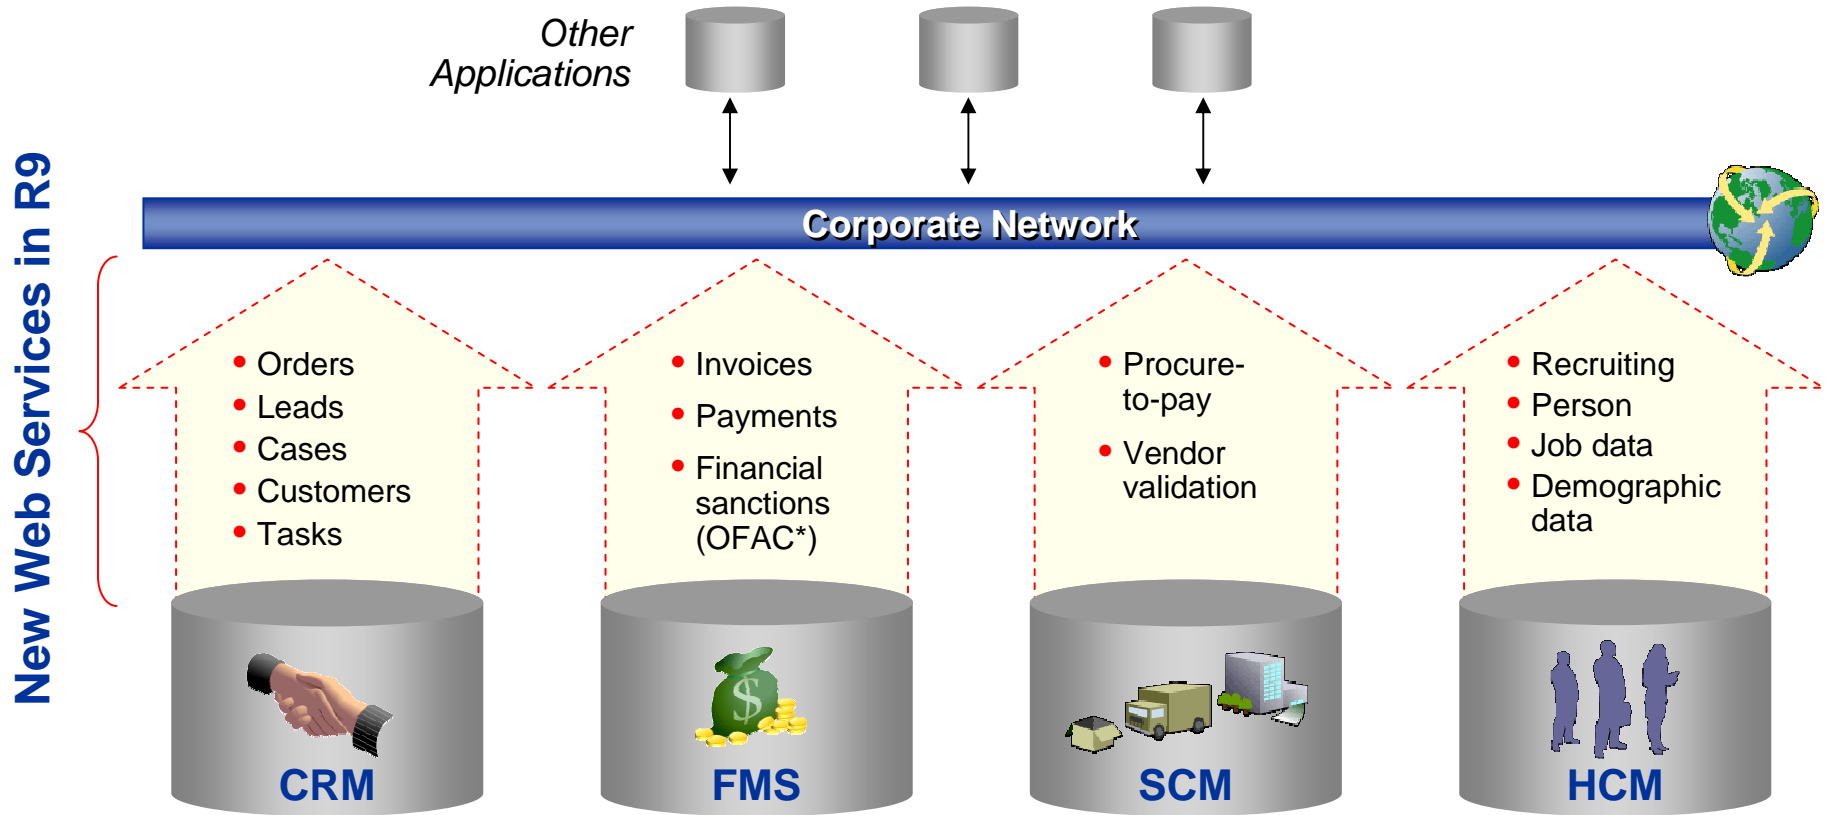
New Web Services in R9

Other Applications

Corporate Network

- Orders
- Leads
- Cases
- Customers
- Tasks

CRM

- Invoices
- Payments
- Financial sanctions (OFAC*)

FMS

$

- Procure-to-pay
- Vendor validation

SCM

- Recruiting
- Person
- Job data
- Demographic data

HCM